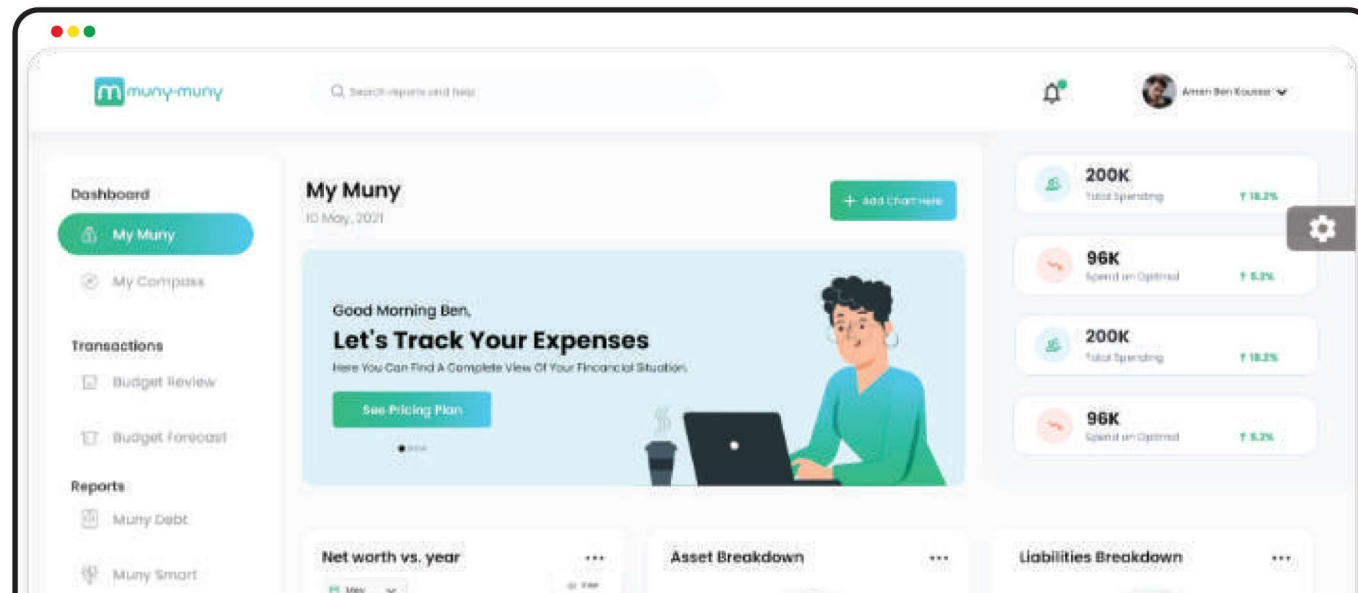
muny-muny

Search reports and help

Amen Ben Koussa

Dashboard

My Muny

My Compass

Transactions

Budget Review

Budget Forecast

Reports

Muny Debt

Muny Smart

My Muny

10 May, 2021

+ Add Chart Here

Good Morning Ben,

Let's Track Your Expenses

Here You Can Find A Complete View Of Your Financial Situation.

See Pricing Plan

200K
Total Spending
↑ 18.2%

96K
Spend on Optimal
↑ 5.2%

200K
Total Spending
↑ 18.2%

96K
Spend on Optimal
↑ 5.2%

Net worth vs. year

May

Filter

Asset Breakdown

Liabilities Breakdown